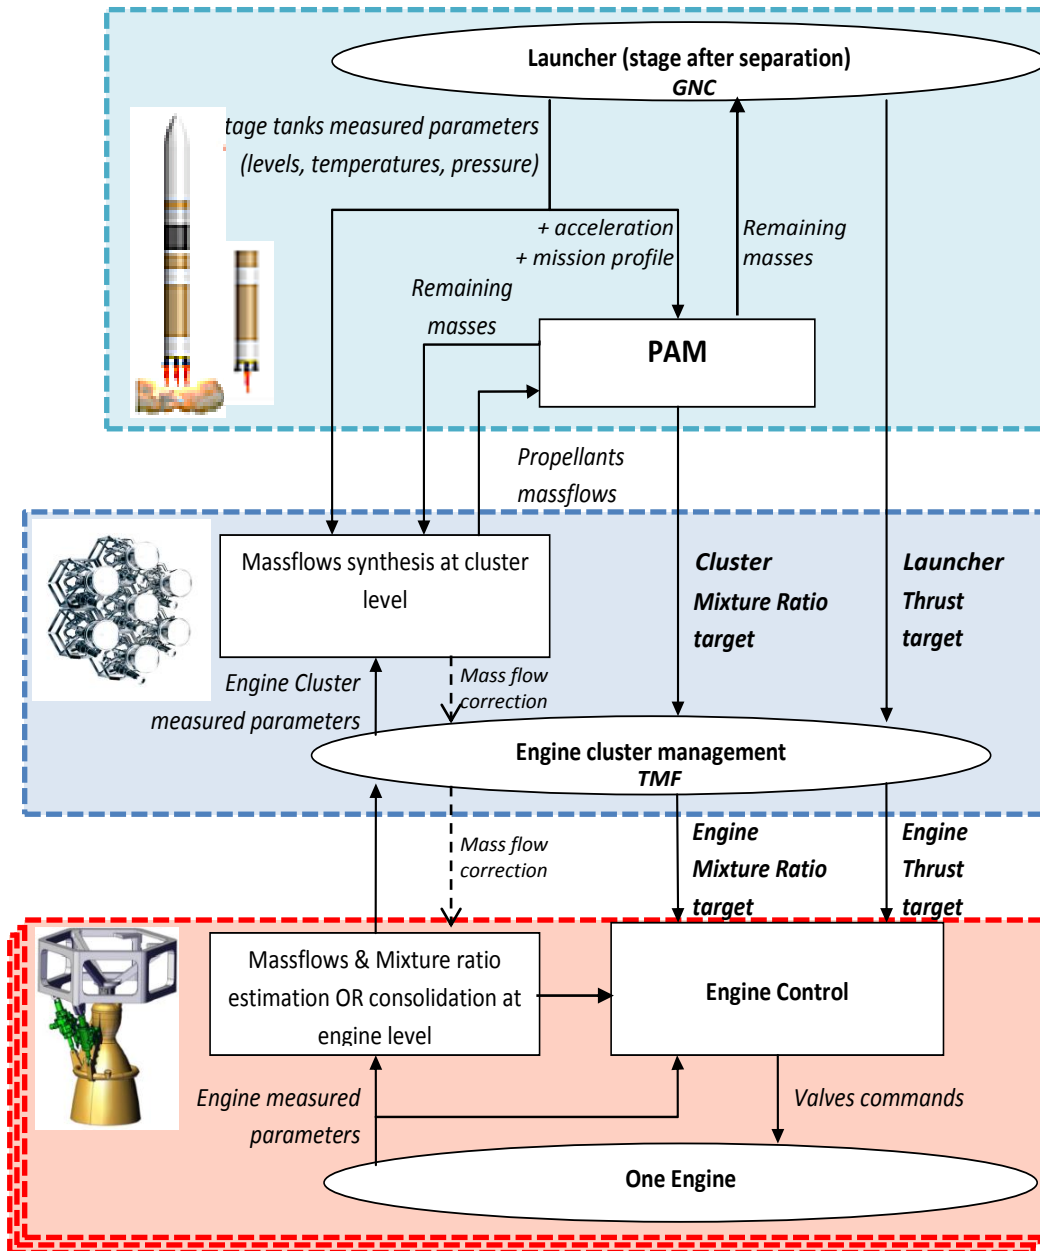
Launcher (stage after separation)
GNC

tage tanks measured parameters (levels, temperatures, pressure)

+ acceleration
+ mission profile

Remaining masses

Remaining masses

PAM

Propellants massflows

Massflows synthesis at cluster level

Cluster Mixture Ratio target

Launcher Thrust target

Engine Cluster measured parameters

Mass flow correction

Engine cluster management
TMF

Mass flow correction

Engine Mixture Ratio target

Engine Thrust target

Massflows & Mixture ratio estimation OR consolidation at engine level

Engine Control

Engine measured parameters

Valves commands

One Engine